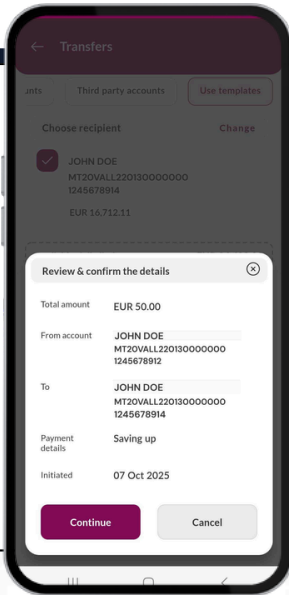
← Transfers

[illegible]nts Third party accounts Use templates

Choose recipient Change

JOHN DOE
MT20VALL220130000000
1245678914

EUR 16,712.11

Review & confirm the details

Total amount EUR 50.00

From account JOHN DOE
MT20VALL220130000000
1245678912

To JOHN DOE
MT20VALL220130000000
1245678914

Payment details Saving up

Initiated 07 Oct 2025

Continue

Cancel